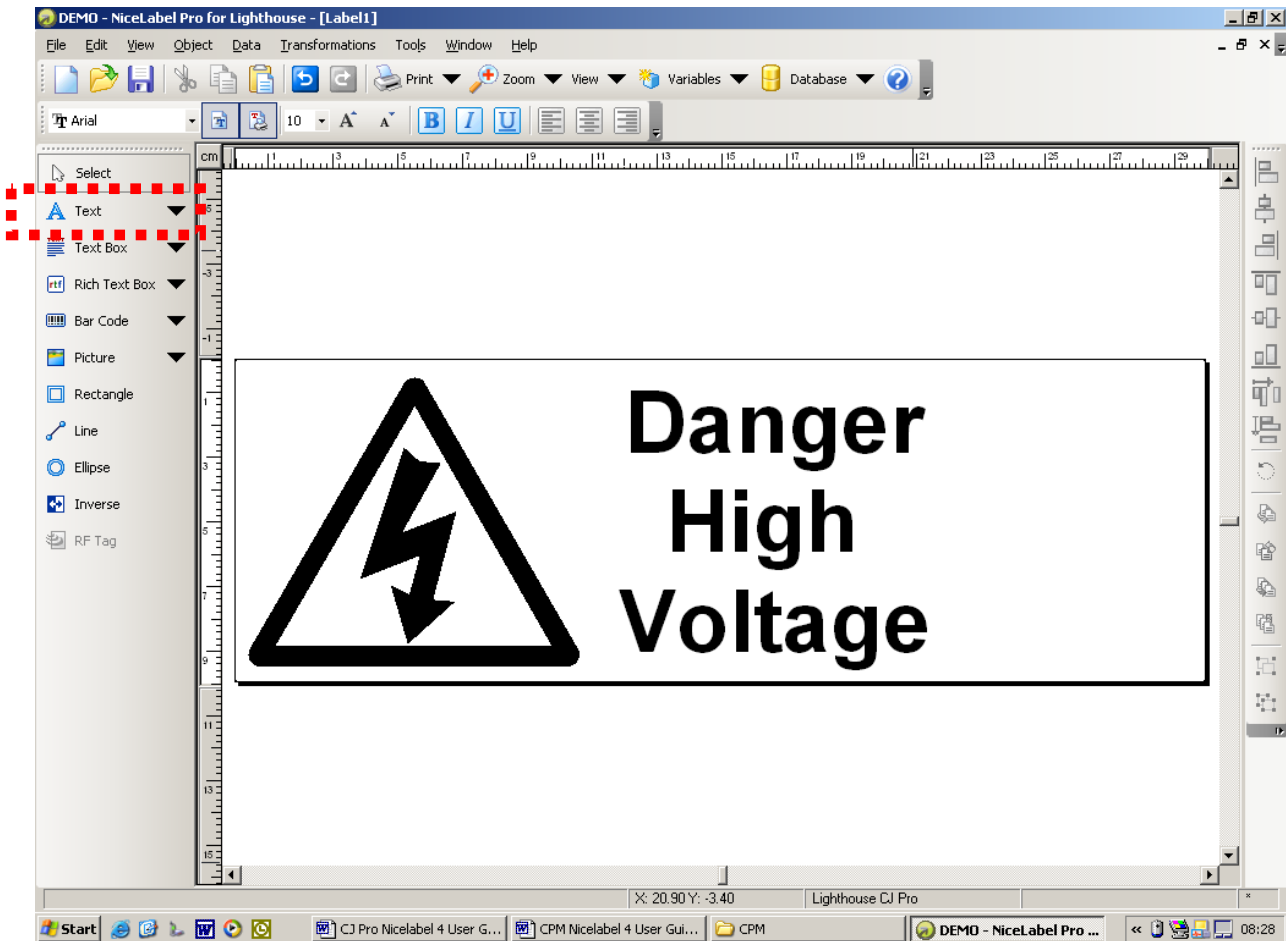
DEMO - NiceLabel Pro for Lighthouse - [Label1]

File Edit View Object Data Transformations Tools Window Help

Print Zoom View Variables Database

Arial 10 B I U

Select
Text
Text Box
rtf Rich Text Box
Bar Code
Picture
Rectangle
Line
Ellipse
Inverse
RF Tag

cm 1 3 5 7 9 11 13 15 17 19 21 23 25 27 29

-5 -3 -1 1 3 5 7 9 11 13 15

Danger
High
Voltage

X: 20.90 Y: -3.40 Lighthouse CJ Pro

Start CJ Pro Nicelabel 4 User G... CPM Nicelabel 4 User Gui... CPM DEMO - NiceLabel Pro ... 08:28